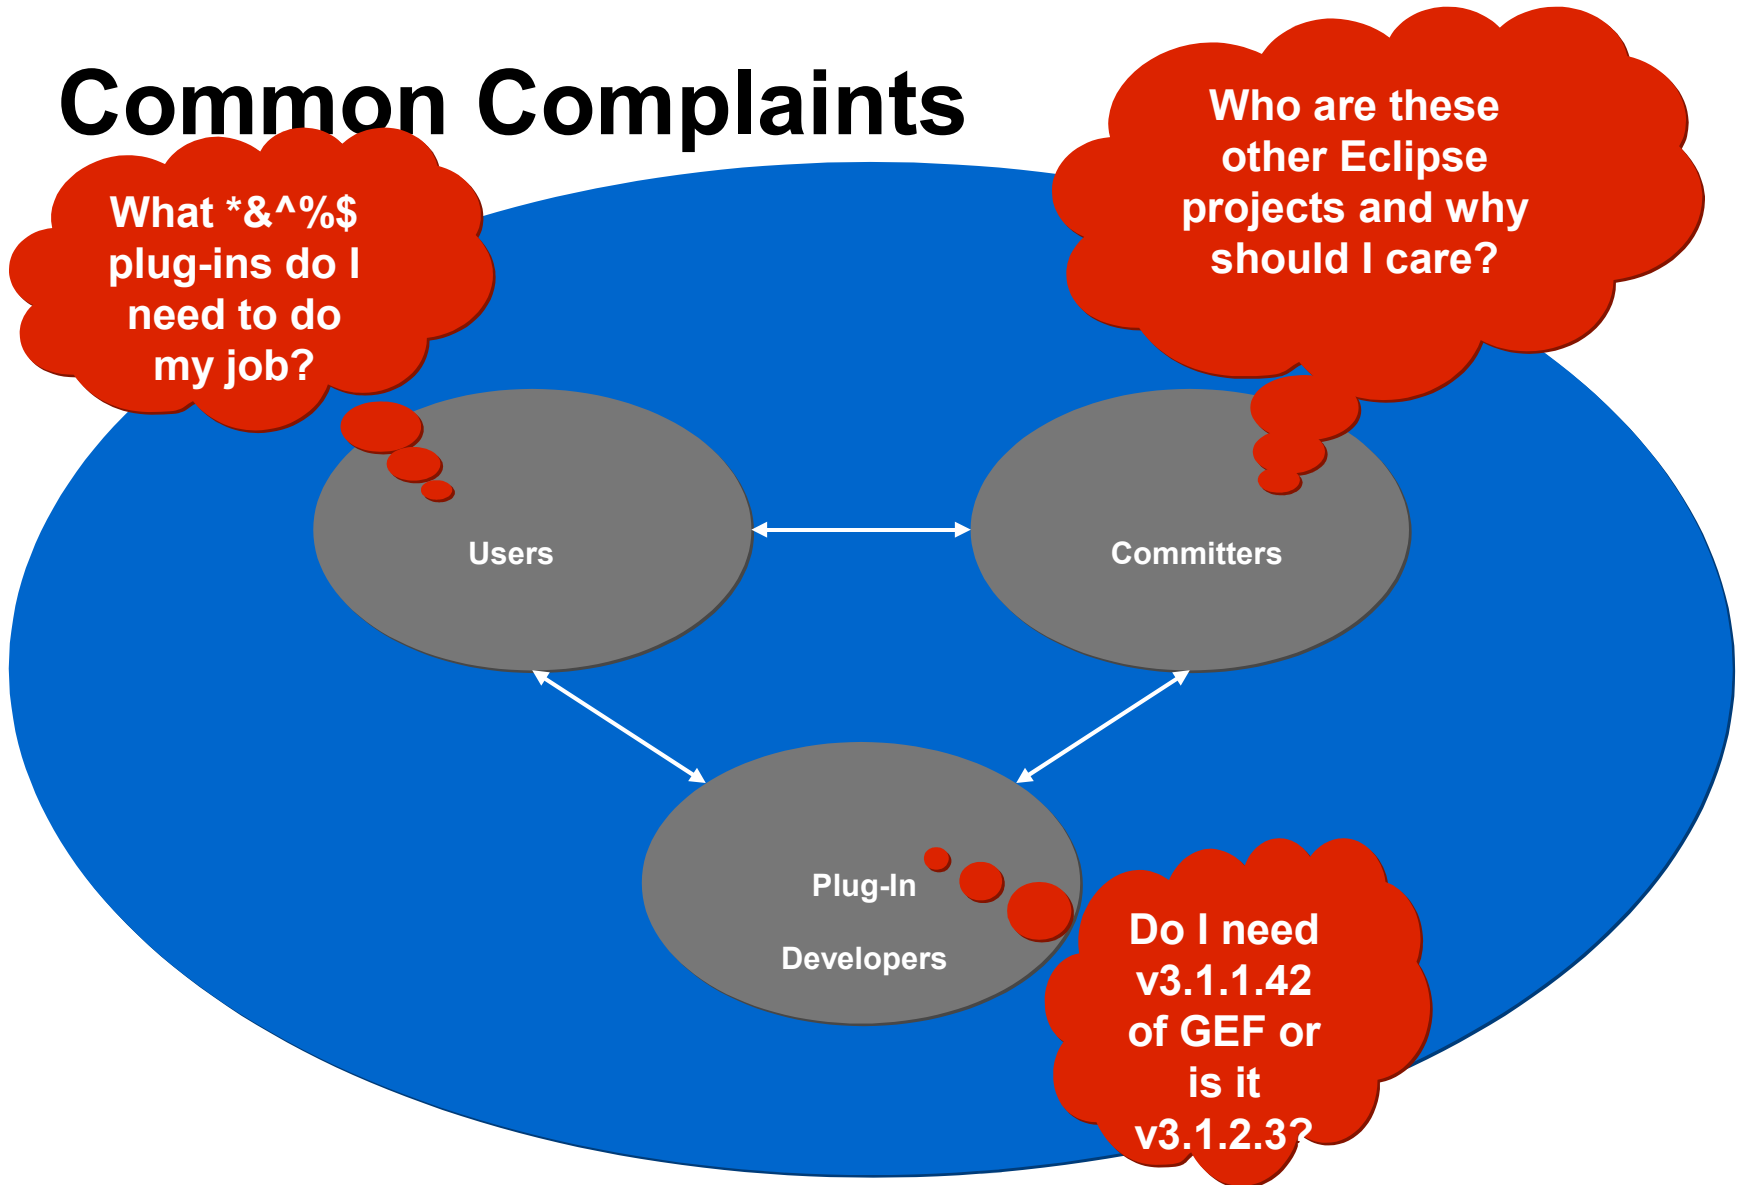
Common Complaints

What *&^%$ plug-ins do I need to do my job?

Who are these other Eclipse projects and why should I care?

Users

Committers

Plug-In

Developers

Do I need v3.1.1.42 of GEF or is it v3.1.2.3?